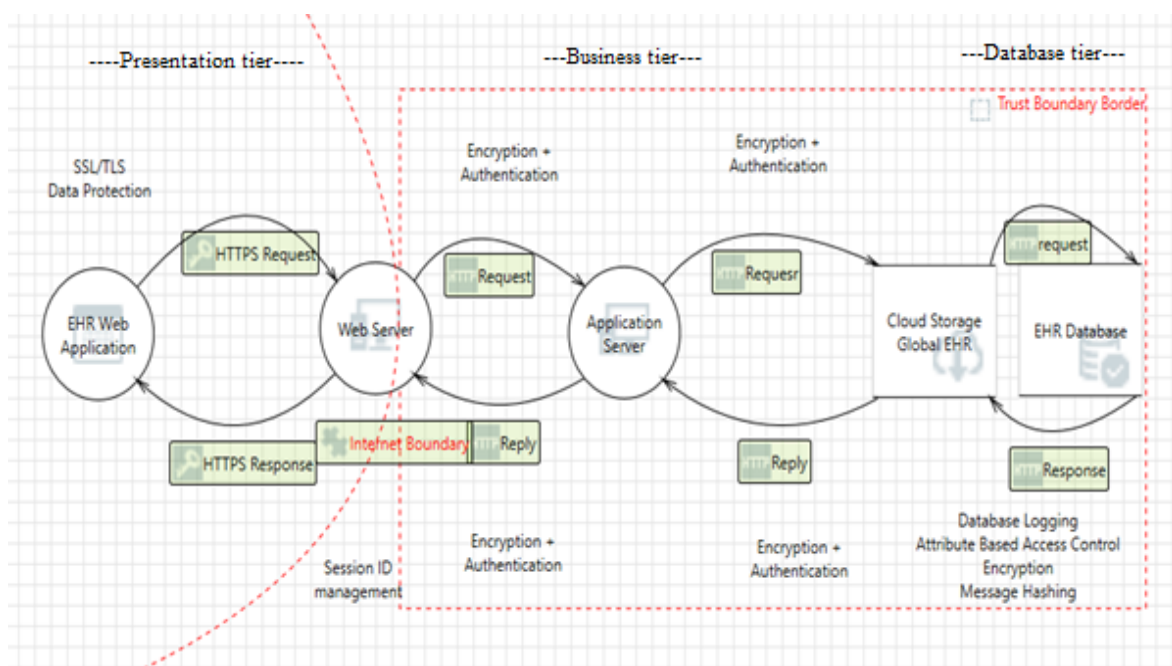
----Presentation tier----

---Business tier---

---Database tier---

Trust Boundary Border

SSL/TLS
Data Protection

Encryption +
Authentication

Encryption +
Authentication

HTTPS Request

Request

Requesr

request

EHR Web Application

Web Server

Application Server

Cloud Storage Global EHR

EHR Database

HTTPS Response

Internet Boundary

Reply

Reply

Response

Encryption +
Authentication

Session ID
management

Encryption +
Authentication

Database Logging
Attribute Based Access Control
Encryption
Message Hashing